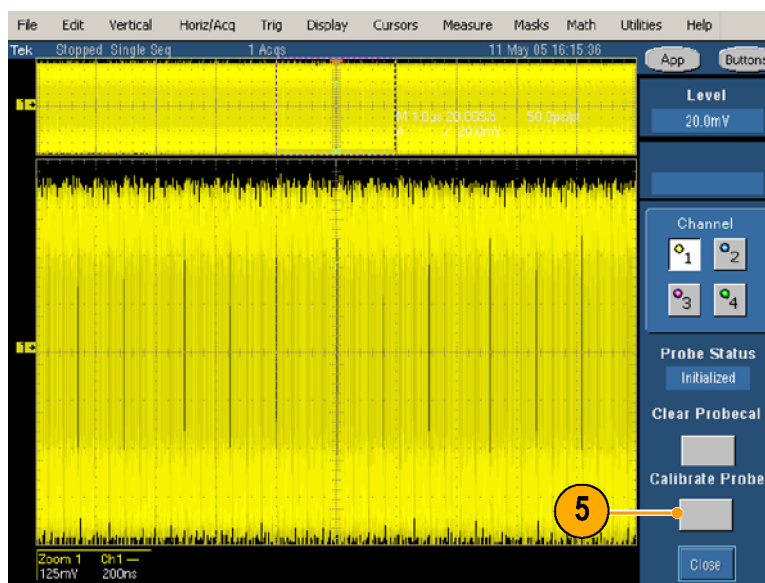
File Edit Vertical Horiz/Acq Trig Display Cursors Measure Masks Math Utilities Help

Tek Stopped Single Seq 1 Acqs 11 May 05 16:15:36

App Buttons

M 1.0µs 20.0GS/s 50.0ps/pt
✓ 20.0mV

Level
20.0mV

Channel
1 2
3 4

Probe Status
Initialized

Clear Probecal

Calibrate Probe

5

Zoom 1 Ch1 —
125mV 200ns

Close